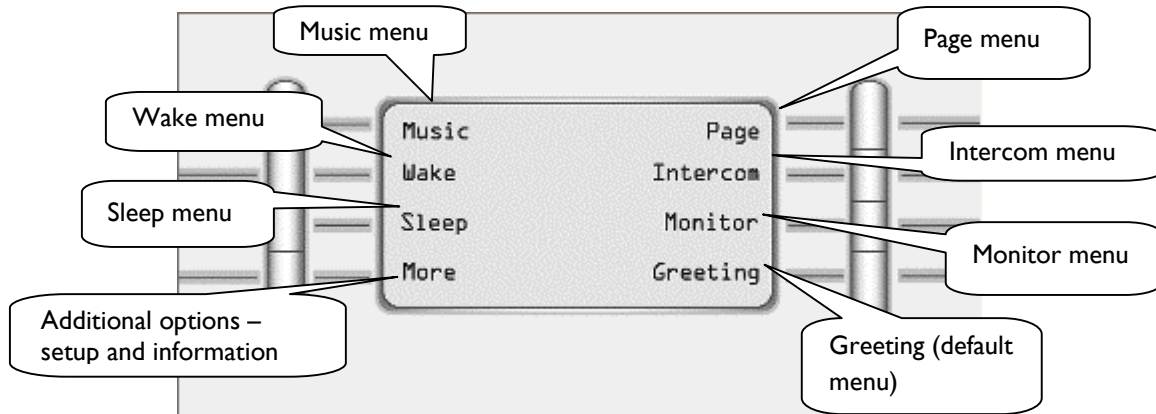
Music menu

Page menu

Wake menu

Music

Page

Wake

Intercom

Intercom menu

Sleep menu

Sleep

Monitor

Monitor menu

More

Greeting

Additional options – setup and information

Greeting (default menu)